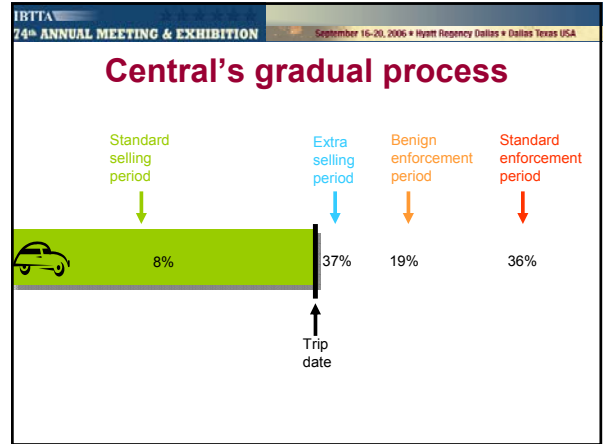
IBTTA
74th ANNUAL MEETING & EXHIBITION
September 16-20, 2006 • Hyatt Regency Dallas • Dallas Texas USA

Central’s gradual process

Standard selling period

Extra selling period

Benign enforcement period

Standard enforcement period

8%

37%

19%

36%

Trip date